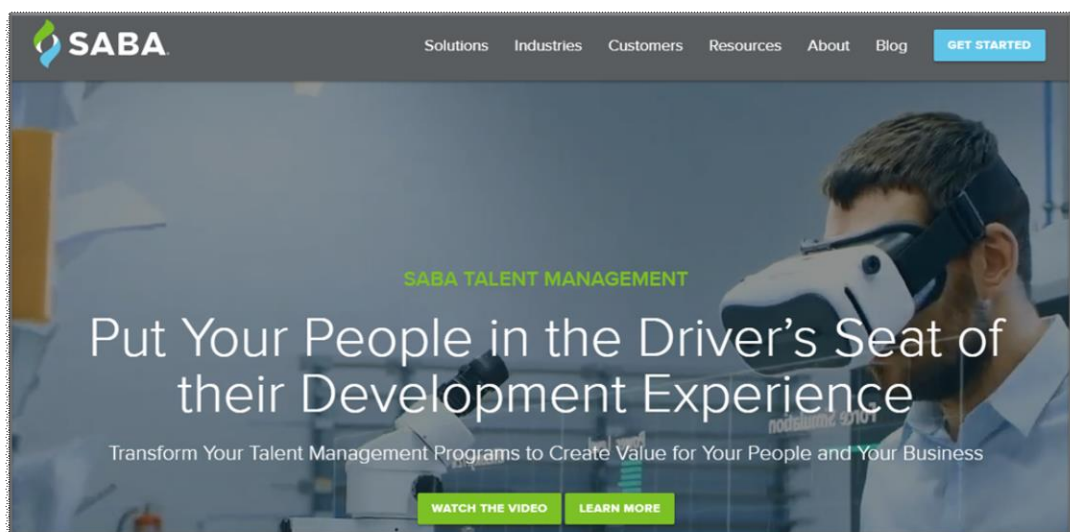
SABA

Solutions Industries Customers Resources About Blog GET STARTED

SABA TALENT MANAGEMENT

Put Your People in the Driver's Seat of their Development Experience

Transform Your Talent Management Programs to Create Value for Your People and Your Business

WATCH THE VIDEO LEARN MORE